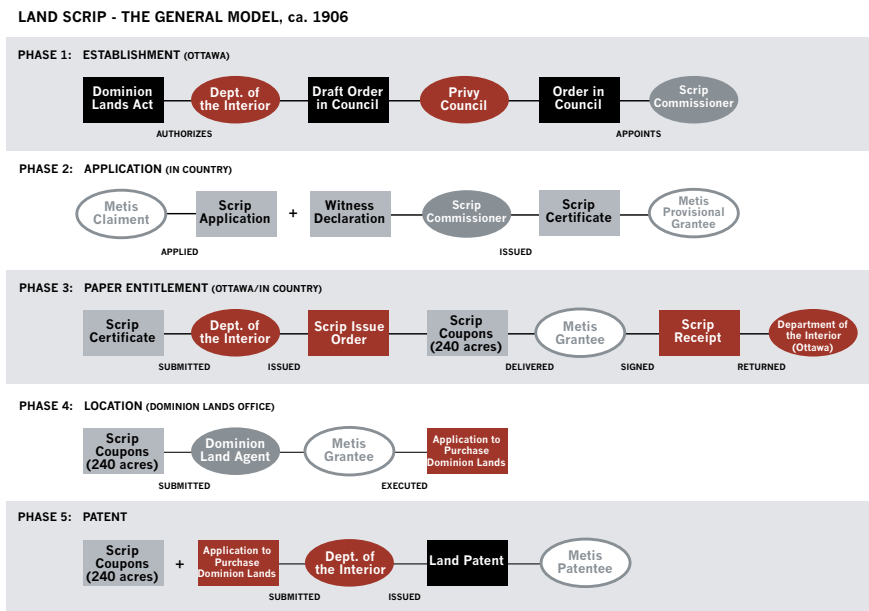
LAND SCRIP - THE GENERAL MODEL, ca. 1906

PHASE 1: ESTABLISHMENT (OTTAWA)

Dominion Lands Act — Dept. of the Interior — Draft Order in Council — Privy Council — Order in Council — Scrip Commissioner

AUTHORIZES

APPOINTS

PHASE 2: APPLICATION (IN COUNTRY)

Metis Claiment — Scrip Application + Witness Declaration — Scrip Commissioner — Scrip Certificate — Metis Provisional Grantee

APPLIED

ISSUED

PHASE 3: PAPER ENTITLEMENT (OTTAWA/IN COUNTRY)

Scrip Certificate — Dept. of the Interior — Scrip Issue Order — Scrip Coupons (240 acres) — Metis Grantee — Scrip Receipt — Department of the Interior (Ottawa)

SUBMITTED ISSUED DELIVERED SIGNED RETURNED

PHASE 4: LOCATION (DOMINION LANDS OFFICE)

Scrip Coupons (240 acres) — Dominion Land Agent — Metis Grantee — Application to Purchase Dominion Lands

SUBMITTED

EXECUTED

PHASE 5: PATENT

Scrip Coupons (240 acres) + Application to Purchase Dominion Lands — Dept. of the Interior — Land Patent — Metis Patentee

SUBMITTED

ISSUED